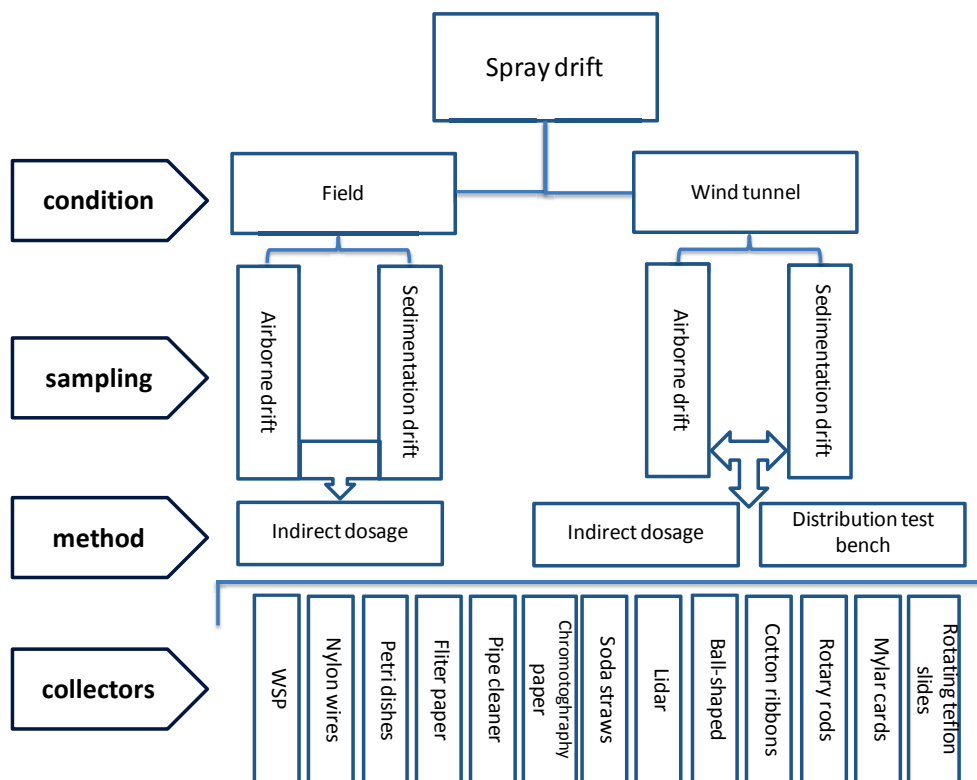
Spray drift

condition

Field

Wind tunnel

sampling

Airborne drift

Sedimentation drift

Airborne drift

Sedimentation drift

method

Indirect dosage

Indirect dosage

Distribution test bench

collectors

WSP

Nylon wires

Petri dishes

Fliter paper

Pipe cleaner

Chromotoghraphy paper

Soda straws

Lidar

Ball-shaped

Cotton ribbons

Rotary rods

Mylar cards

Rotating teflon slides